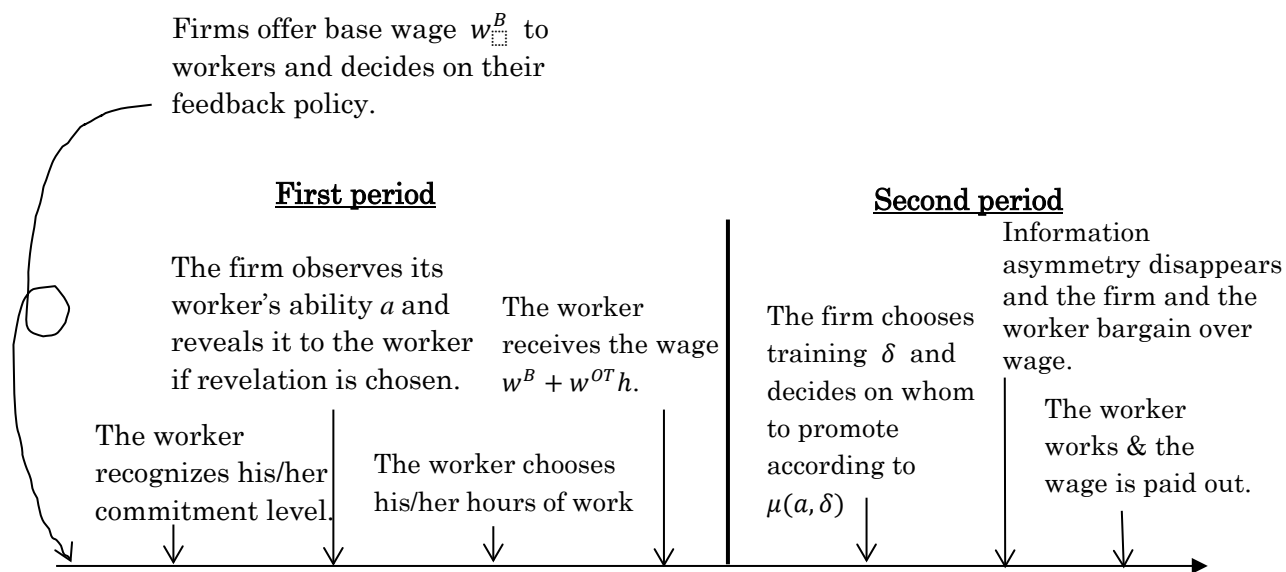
Firms offer base wage $w^B$ to workers and decides on their feedback policy.

First period

Second period

The firm observes its worker's ability $a$ and reveals it to the worker if revelation is chosen.

The worker receives the wage $w^B + w^{OT}h$.

The firm chooses training $\delta$ and decides on whom to promote according to $\mu(a, \delta)$

Information asymmetry disappears and the firm and the worker bargain over wage.

The worker recognizes his/her commitment level.

The worker chooses his/her hours of work

The worker works & the wage is paid out.